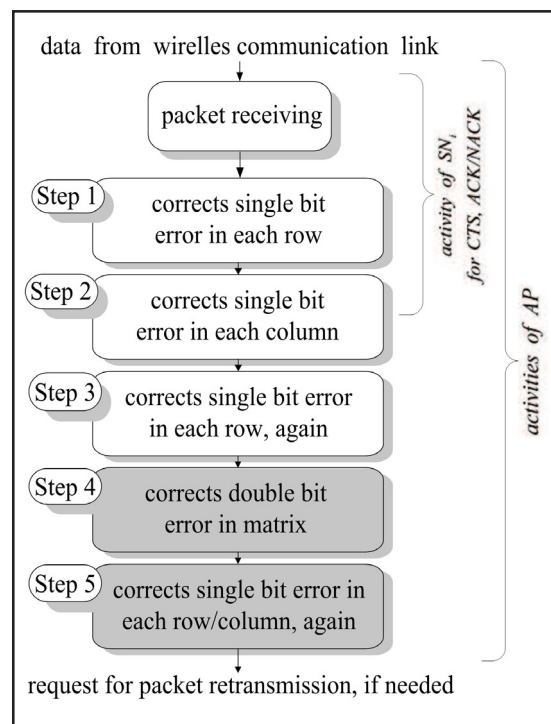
data from wirelles communication link

packet receiving

Step 1
corrects single bit error in each row

Step 2
corrects single bit error in each column

Step 3
corrects single bit error in each row, again

Step 4
corrects double bit error in matrix

Step 5
corrects single bit error in each row/column, again

request for packet retransmission, if needed

activity of $SN_i$ for CTS, ACK/NACK

activities of AP